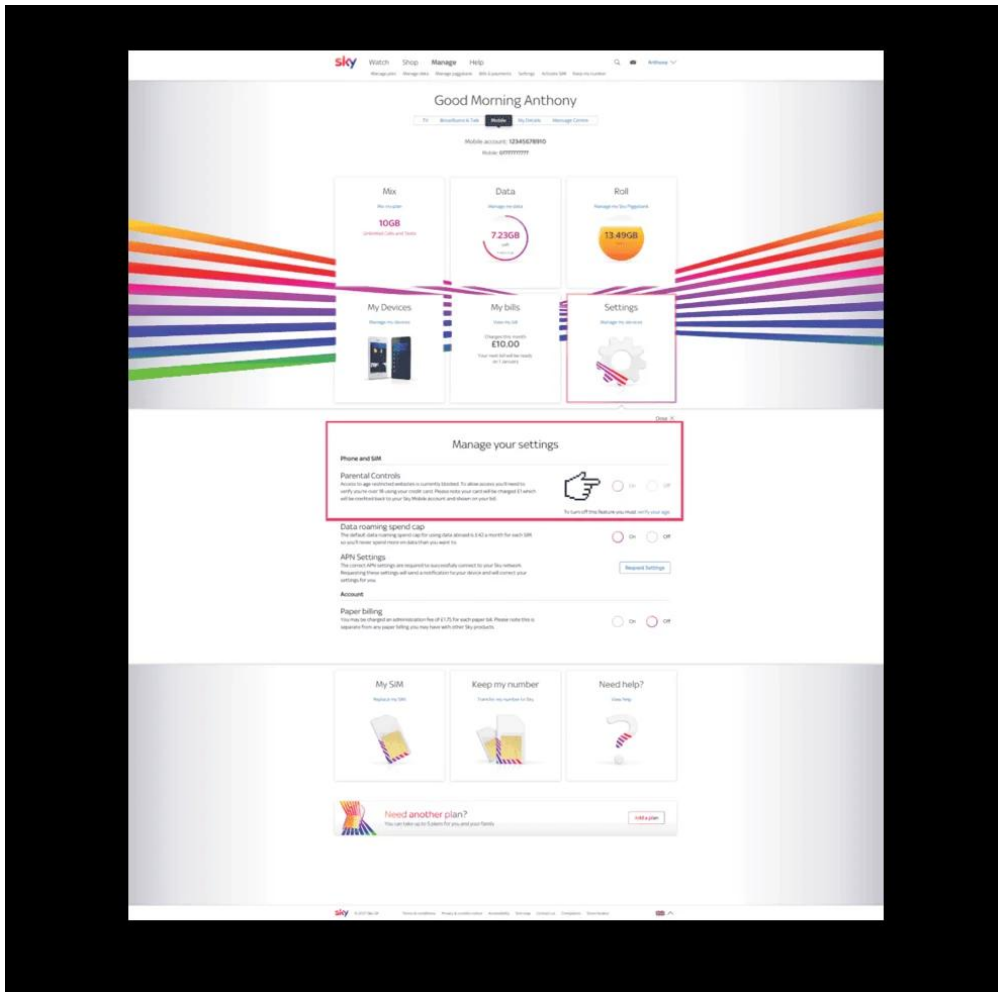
sky Watch Shop Manage Help

Anthony

Manage plan Manage data Manage piggybank Bills & payments Settings Activate SIM Keep my number

Good Morning Anthony

TV Broadband & Talk Mobile My Details Message Centre

Mobile account: 12345678910

Mobile: 07777777777

Mix

Mix my plan

10GB

Unlimited Calls and Texts

Data

Manage my data

7.23GB

Roll

Manage my Sky Piggybank

13.49GB

My Devices

Manage my devices

My bills

View my bill

£10.00

Settings

Manage my services

Close

Manage your settings

Phone and SIM

Parental Controls

Access to age restricted websites is currently blocked. To allow access you'll need to verify you're over 18 using your credit card. Please note your card will be charged £1 which will be credited back to your Sky Mobile account and shown on your bill.

On Off

To turn off this feature you must verify your age

Data roaming spend cap

The default data roaming spend cap for using data abroad is £42 a month for each SIM so you'll never spend more on data than you want to.

On Off

APN Settings

The correct APN settings are required to successfully connect to your Sky network. Requesting these settings will send a notification to your device and will correct your settings for you.

Request Settings

Account

Paper billing

You may be charged an administration fee of £1.75 for each paper bill. Please note this is separate from any paper billing you may have with other Sky products.

On Off

My SIM

Replace my SIM

Keep my number

Transfer my number to Sky

Need help?

View help

Need another plan?

You can take up to 5 plans for you and your family

Add a plan

sky © 2017 Sky UK